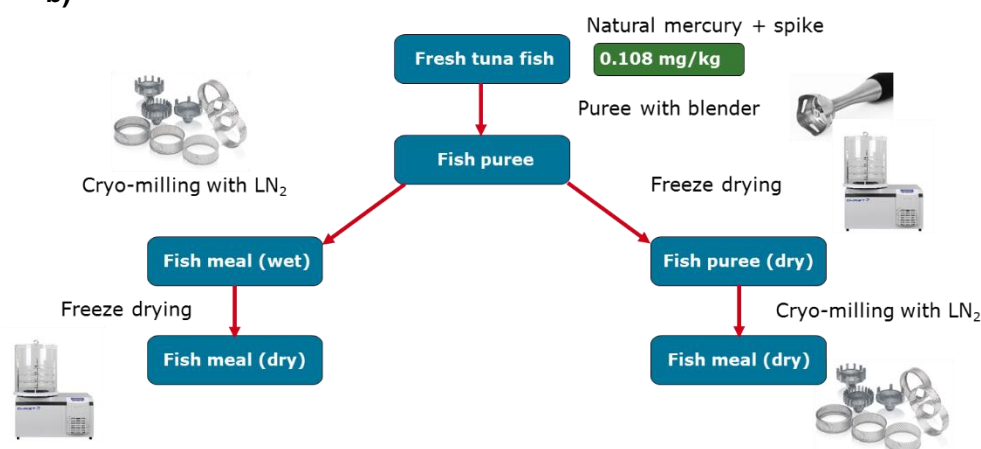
b)

Fresh tuna fish

Natural mercury + spike

0.108 mg/kg

Puree with blender

Fish puree

Cryo-milling with $LN_2$

Freeze drying

Fish meal (wet)

Fish puree (dry)

Freeze drying

Cryo-milling with $LN_2$

Fish meal (dry)

Fish meal (dry)